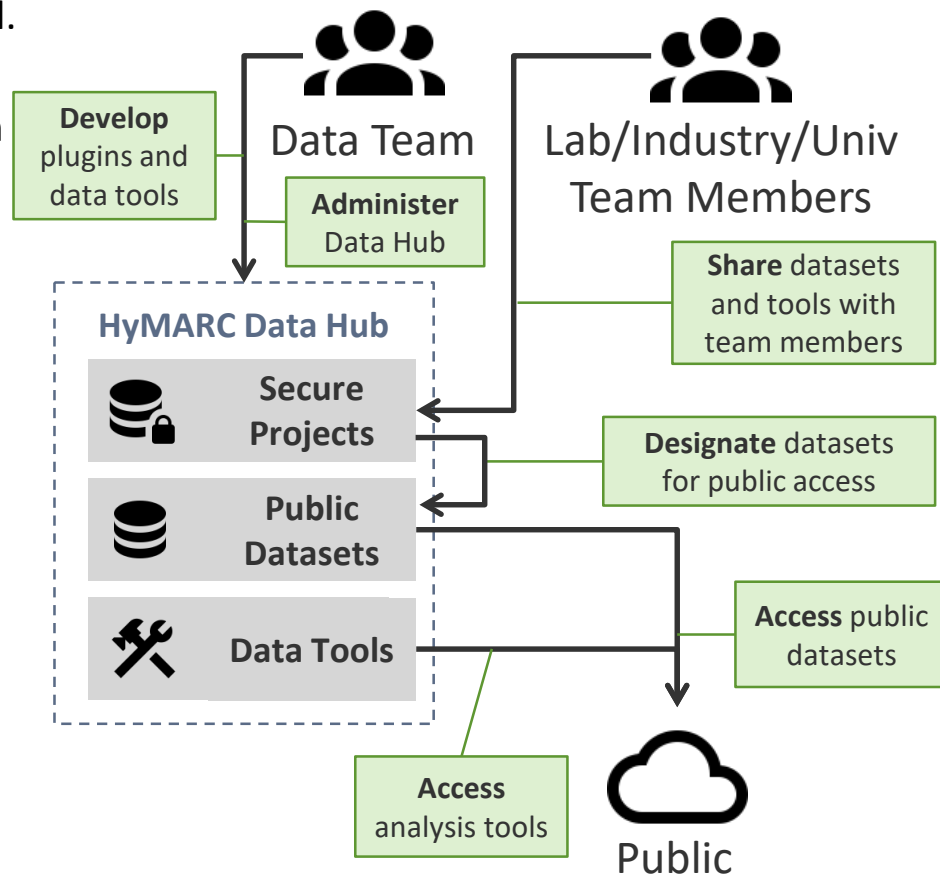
d.

Data Team

Lab/Industry/Univ Team Members

**Develop** plugins and data tools

**Administer** Data Hub

**Share** datasets and tools with team members

HyMARC Data Hub

Secure Projects

**Designate** datasets for public access

Public Datasets

Data Tools

**Access** public datasets

**Access** analysis tools

Public